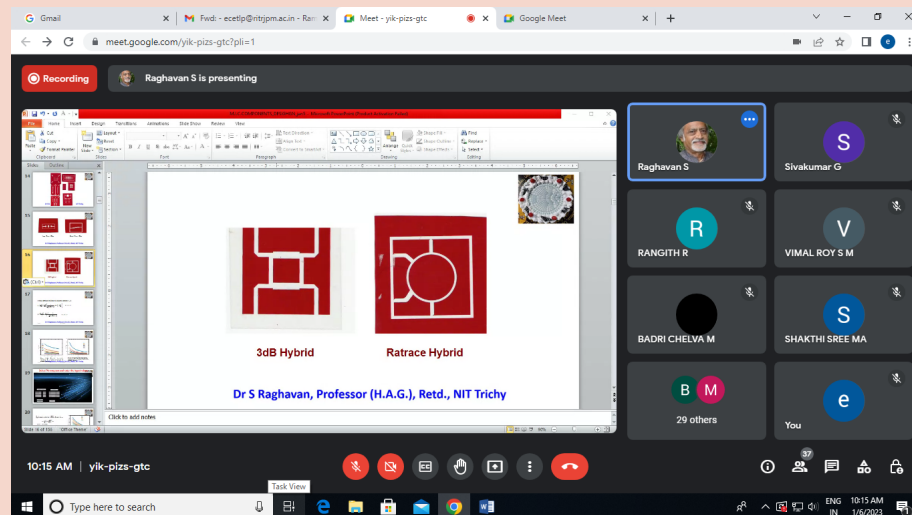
Gmail
Fwd: - ecetlp@ritrjpm.ac.in - Ra
Meet - yik-pizs-gtc
Google Meet

meet.google.com/yik-pizs-gtc?pli=1

Recording
Raghavan S is presenting

3dB Hybrid
Ratrace Hybrid

Dr S Raghavan, Professor (H.A.G.), Retd., NIT Trichy

Click to add notes

Raghavan S
Sivakumar G
RANGITH R
VIMAL ROY S M
BADRI CHELVA M
SHAKTHI SREE MA
29 others
You

10:15 AM | yik-pizs-gtc

37

Task View

Type here to search

ENG IN
10:15 AM 1/6/2023